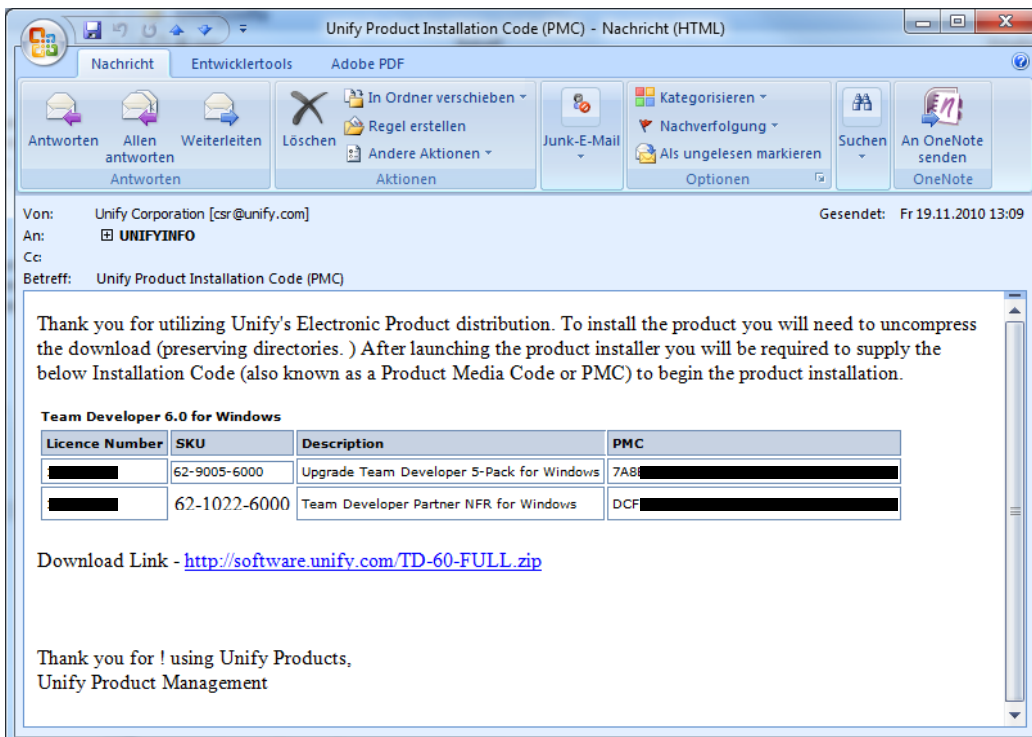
Unify Product Installation Code (PMC) - Nachricht (HTML)

Nachricht | Entwicklertools | Adobe PDF

Antworten | Allen antworten | Weiterleiten
Antworten

Löschen | In Ordner verschieben | Regel erstellen | Andere Aktionen
Aktionen

Junk-E-Mail

Kategorisieren | Nachverfolgung | Als ungelesen markieren
Optionen

Suchen

An OneNote senden
OneNote

Von: Unify Corporation [csr@unify.com]
An: UNIFYINFO
Cc:
Betreff: Unify Product Installation Code (PMC)

Gesendet: Fr 19.11.2010 13:09

Thank you for utilizing Unify's Electronic Product distribution. To install the product you will need to uncompress the download (preserving directories. ) After launching the product installer you will be required to supply the below Installation Code (also known as a Product Media Code or PMC) to begin the product installation.

Team Developer 6.0 for Windows

| Licence Number | SKU | Description | PMC |
|---|---|---|---|
| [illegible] | 62-9005-6000 | Upgrade Team Developer 5-Pack for Windows | 7A8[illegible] |
| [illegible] | 62-1022-6000 | Team Developer Partner NFR for Windows | DCF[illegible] |

Download Link - http://software.unify.com/TD-60-FULL.zip

Thank you for ! using Unify Products,
Unify Product Management